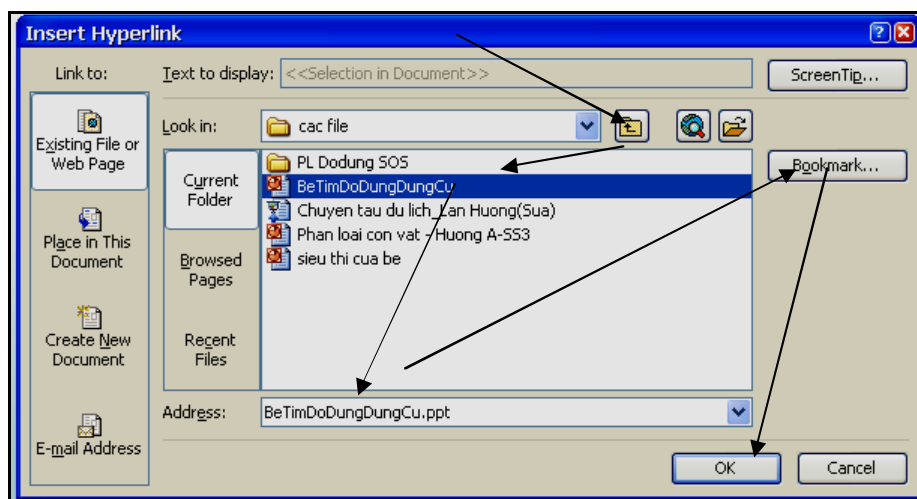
Insert Hyperlink

Link to:

Existing File or Web Page

Place in This Document

Create New Document

E-mail Address

Text to display: <<Selection in Document>>

ScreenTip...

Look in: cac file

Current Folder

Browsed Pages

Recent Files

PL Dodung SOS
BeTimDoDungDungCu
Chuyen tau du lich_Lan Huong(Sua)
Phan loai con vat - Huong A-SS3
sieu thi cua be

Bookmark...

Address: BeTimDoDungDungCu.ppt

OK

Cancel